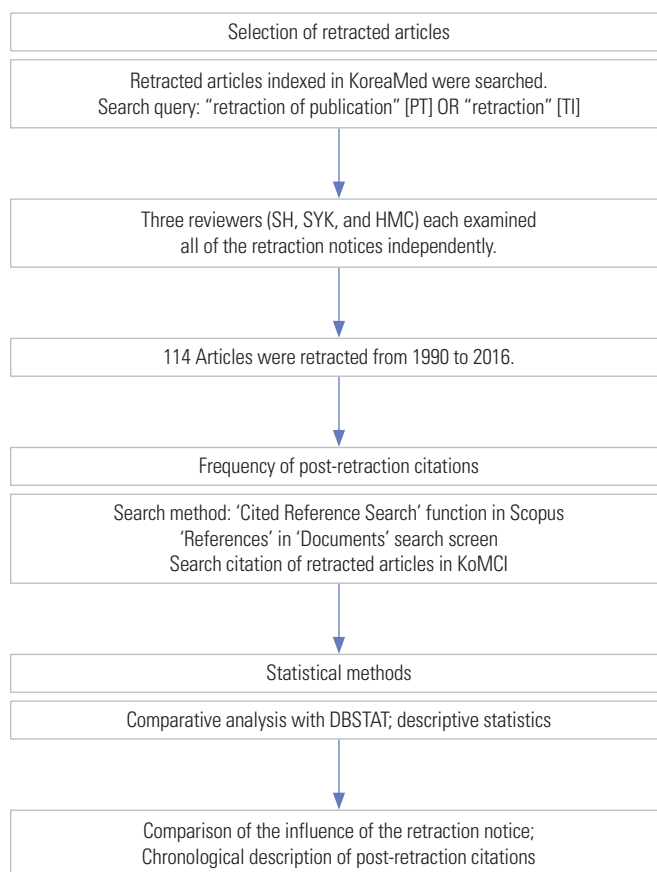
Selection of retracted articles

Retracted articles indexed in KoreaMed were searched.
Search query: "retraction of publication" [PT] OR "retraction" [TI]

Three reviewers (SH, SYK, and HMC) each examined all of the retraction notices independently.

114 Articles were retracted from 1990 to 2016.

Frequency of post-retraction citations

Search method: 'Cited Reference Search' function in Scopus
'References' in 'Documents' search screen
Search citation of retracted articles in KoMCI

Statistical methods

Comparative analysis with DBSTAT; descriptive statistics

Comparison of the influence of the retraction notice;
Chronological description of post-retraction citations